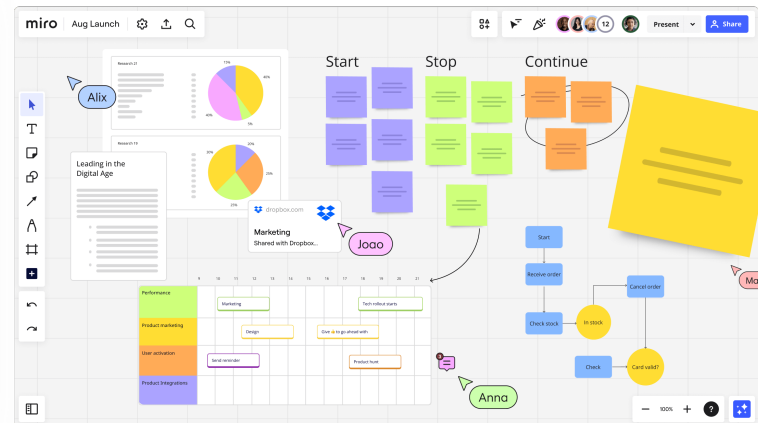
miro Aug Launch

12 Present Share

Alix

Research 21

12%
40%
40%
8%

Research 19

20%
25%
25%
25%

Leading in the Digital Age

dropbox.com
Marketing
Shared with Dropbox...

Joao

Start

Stop

Continue

Ma

Start
Receive order
Check stock
In stock
Cancel order
Check
Card valid?

9 10 11 12 13 14 15 16 17 18 19 20 21

| | | |
|---|---|---|
| Performance | Marketing | Tech rollout starts |
| Product marketing | Design | Give 👍 to go ahead with |
| User activation | Send reminder | Product front |
| Product Integrations | | |

Anna

100%
?